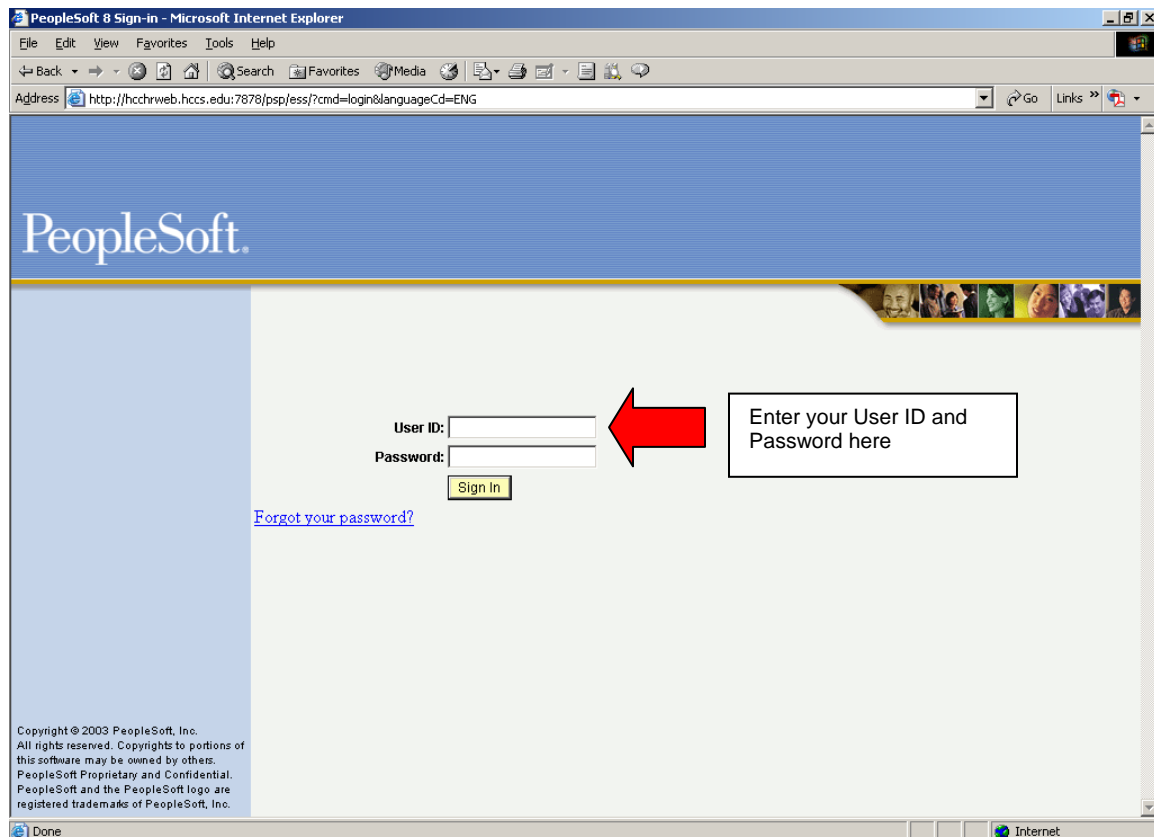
PeopleSoft 8 Sign-in - Microsoft Internet Explorer

File Edit View Favorites Tools Help

Back Search Favorites Media

Address http://hcchrweb.hccs.edu:7878/psp/ess/?cmd=login&languageCd=ENG Go Links »

PeopleSoft.

User ID:

Password:

Sign In

Forgot your password?

Enter your User ID and Password here

Copyright © 2003 PeopleSoft, Inc. All rights reserved. Copyrights to portions of this software may be owned by others. PeopleSoft Proprietary and Confidential. PeopleSoft and the PeopleSoft logo are registered trademarks of PeopleSoft, Inc.

Done

Internet